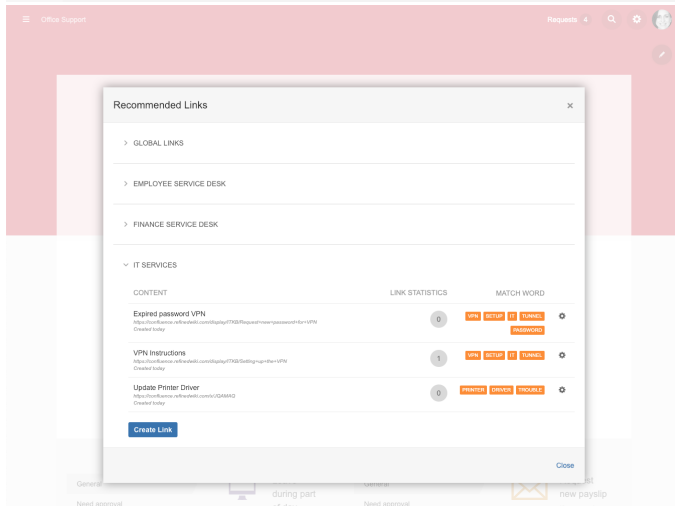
Office Support

Requests 4

Recommended Links

×

GLOBAL LINKS

EMPLOYEE SERVICE DESK

FINANCE SERVICE DESK

IT SERVICES

| CONTENT | LINK STATISTICS | MATCH WORD |
|---|---|---|
| Expired password VPN https://confluence.refinedwiki.com/display/ITKB/Request+new+password+for+VPN Created today | 0 | VPN SETUP IT TUNNEL PASSWORD |
| VPN Instructions https://confluence.refinedwiki.com/display/ITKB/Setting+up+the+VPN Created today | 1 | VPN SETUP IT TUNNEL |
| Update Printer Driver https://confluence.refinedwiki.com/x/JQAMAQ Created today | 0 | PRINTER DRIVER TROUBLE |

Create Link

Close

General

Need approval

during part

General

Need approval

new payslip